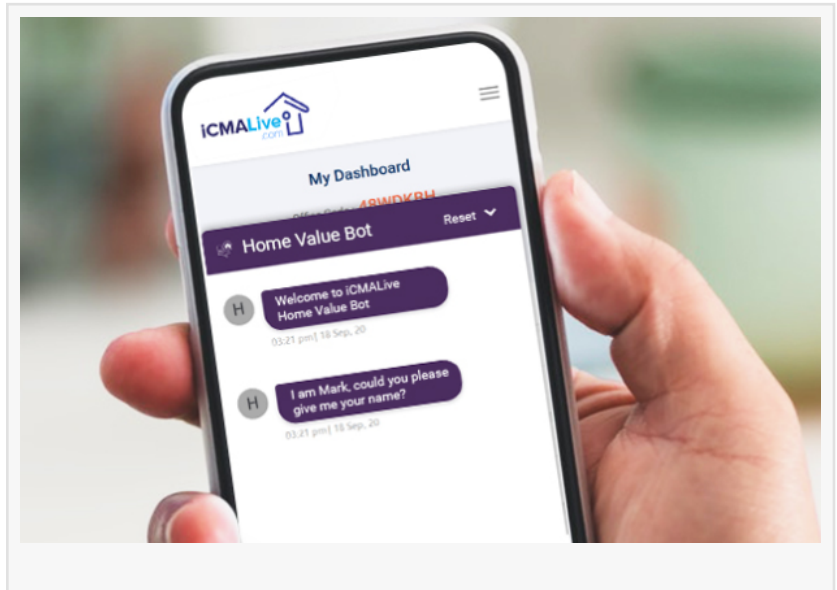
iCMALive .com

My Dashboard

Office Code: 48WDKRH

Home Value Bot

Reset

H

Welcome to iCMALive Home Value Bot

03:21 pm | 18 Sep, 20

H

I am Mark, could you please give me your name?

03:21 pm | 18 Sep, 20